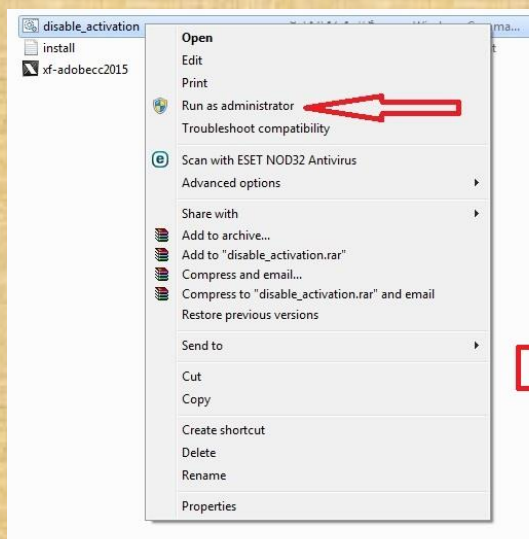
disable_activation
install
xf-adobecc2015

Open
Edit
Print
Run as administrator
Troubleshoot compatibility
Scan with ESET NOD32 Antivirus
Advanced options
Share with
Add to archive...
Add to "disable_activation.rar"
Compress and email...
Compress to "disable_activation.rar" and email
Restore previous versions
Send to
Cut
Copy
Create shortcut
Delete
Rename
Properties